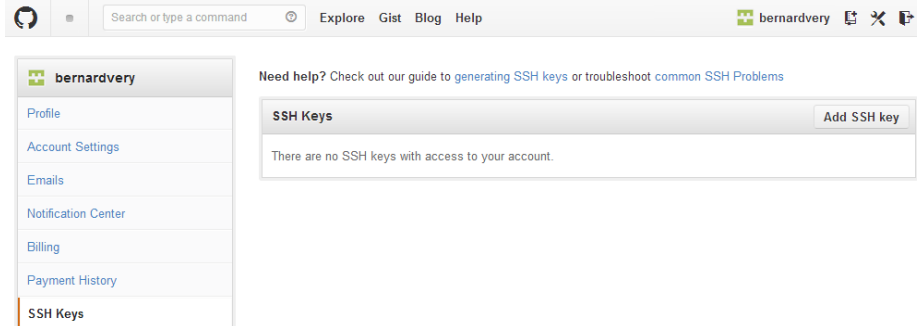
Search or type a command

Explore Gist Blog Help

bernardvery

bernardvery

Profile

Account Settings

Emails

Notification Center

Billing

Payment History

SSH Keys

Need help? Check out our guide to generating SSH keys or troubleshoot common SSH Problems

SSH Keys

Add SSH key

There are no SSH keys with access to your account.